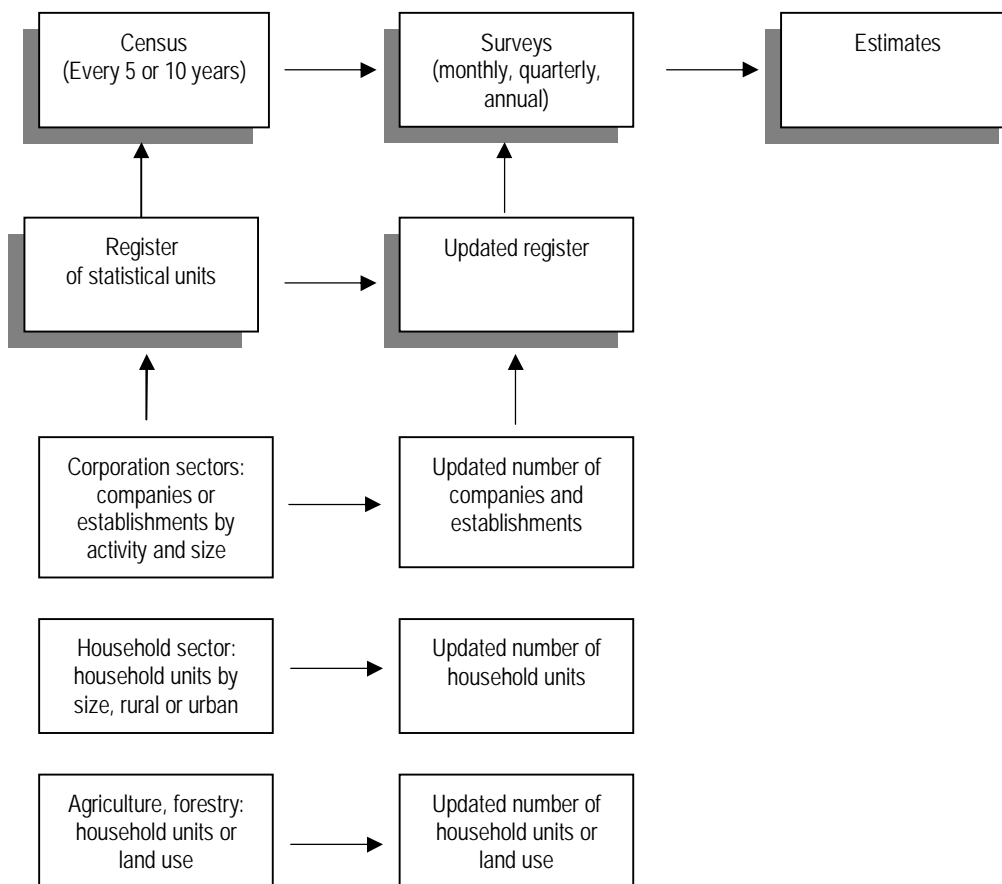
Census
(Every 5 or 10 years)

Surveys
(monthly, quarterly, annual)

Estimates

Register
of statistical units

Updated register

Corporation sectors: companies or establishments by activity and size

Updated number of companies and establishments

Household sector: household units by size, rural or urban

Updated number of household units

Agriculture, forestry: household units or land use

Updated number of household units or land use